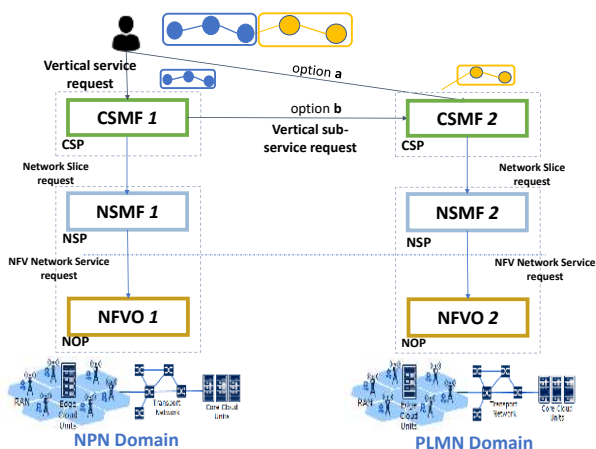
Vertical service request

option a

CSMF 1

option b

Vertical sub-service request

CSMF 2

CSP

CSP

Network Slice request

Network Slice request

NSMF 1

NSMF 2

NSP

NSP

NFV Network Service request

NFV Network Service request

NFVO 1

NFVO 2

NOP

NOP

RAN

Edge Cloud Units

Transport Network

Core Cloud Units

NPN Domain

RAN

Edge Cloud Units

Transport Network

Core Cloud Units

PLMN Domain